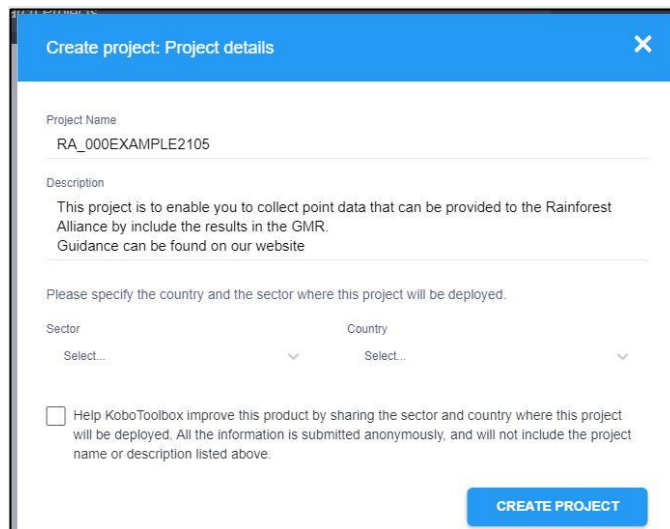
Create project: Project details

×

Project Name

RA_000EXAMPLE2105

Description

This project is to enable you to collect point data that can be provided to the Rainforest Alliance by include the results in the GMR.
Guidance can be found on our website

Please specify the country and the sector where this project will be deployed.

Sector

Select...

Country

Select...

Help KoboToolbox improve this product by sharing the sector and country where this project will be deployed. All the information is submitted anonymously, and will not include the project name or description listed above.

CREATE PROJECT